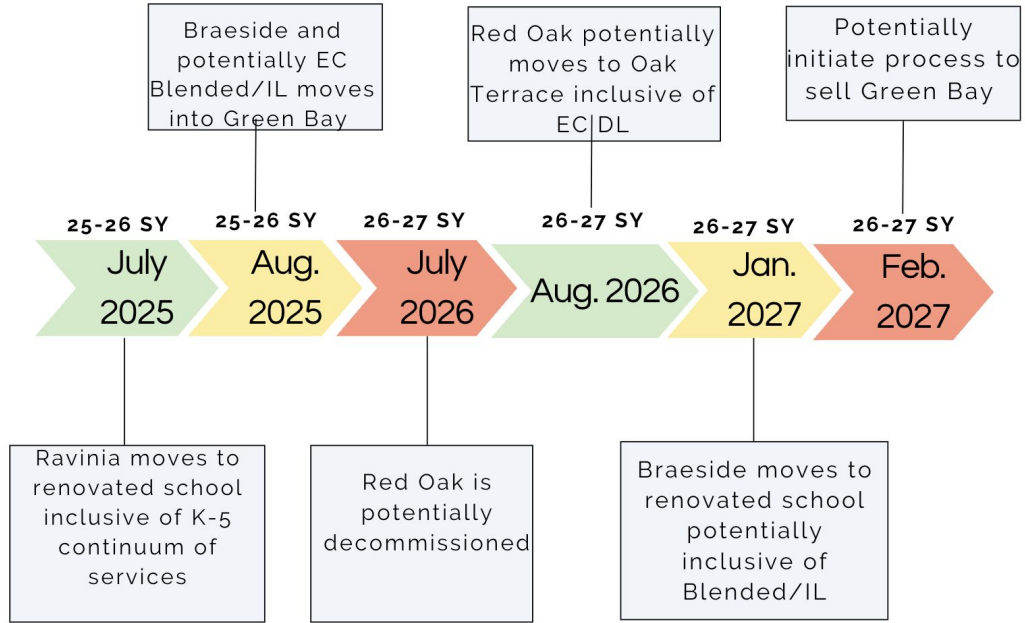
Braeside and potentially EC Blended/IL moves into Green Bay

Red Oak potentially moves to Oak Terrace inclusive of EC DL

Potentially initiate process to sell Green Bay

25-26 SY
July 2025

25-26 SY
Aug. 2025

26-27 SY
July 2026

26-27 SY
Aug. 2026

26-27 SY
Jan. 2027

26-27 SY
Feb. 2027

Ravinia moves to renovated school inclusive of K-5 continuum of services

Red Oak is potentially decommissioned

Braeside moves to renovated school potentially inclusive of Blended/IL